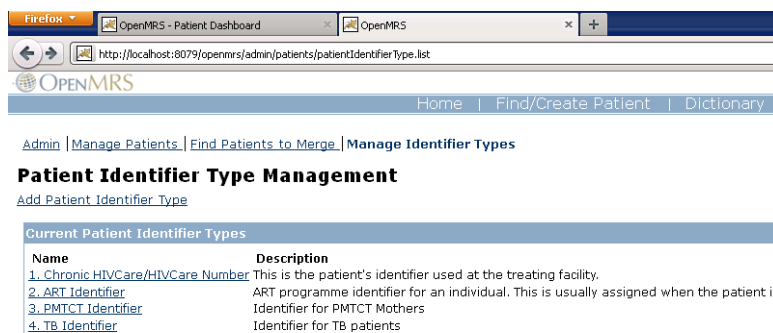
Firefox
OpenMRS - Patient Dashboard
OpenMRS
http://localhost:8079/openmrs/admin/patients/patientIdentifierType.list
OPENMRS
Home | Find/Create Patient | Dictionary

Admin | Manage Patients | Find Patients to Merge | Manage Identifier Types

Patient Identifier Type Management

Add Patient Identifier Type

Current Patient Identifier Types

| Name | Description |
|---|---|
| 1. Chronic HIVCare/HIVCare Number | This is the patient's identifier used at the treating facility. |
| 2. ART Identifier | ART programme identifier for an individual. This is usually assigned when the patient i |
| 3. PMTCT Identifier | Identifier for PMTCT Mothers |
| 4. TB Identifier | Identifier for TB patients |